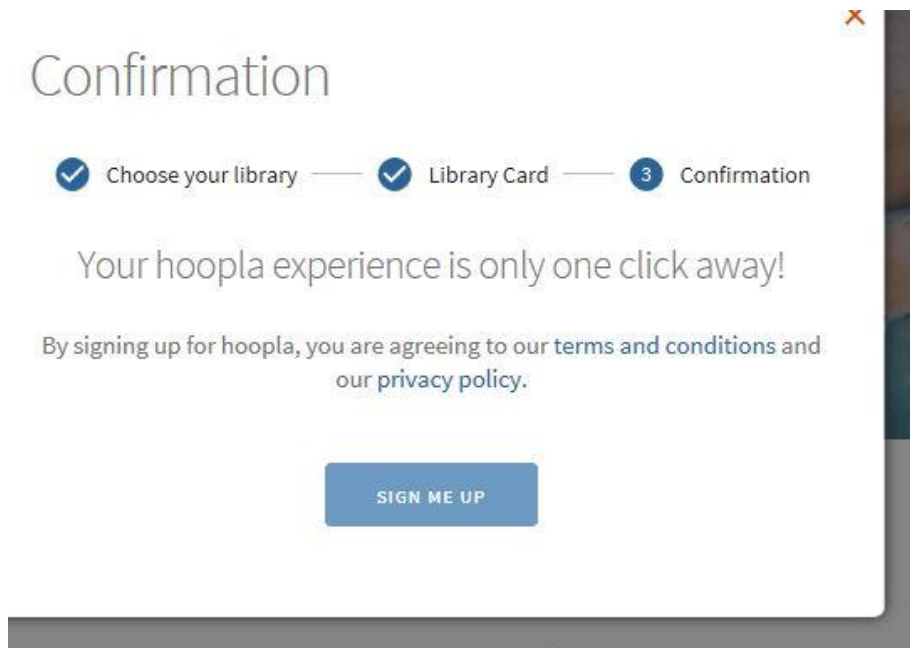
×

Confirmation

Choose your library — Library Card — 3 Confirmation

Your hoopla experience is only one click away!

By signing up for hoopla, you are agreeing to our terms and conditions and our privacy policy.

SIGN ME UP